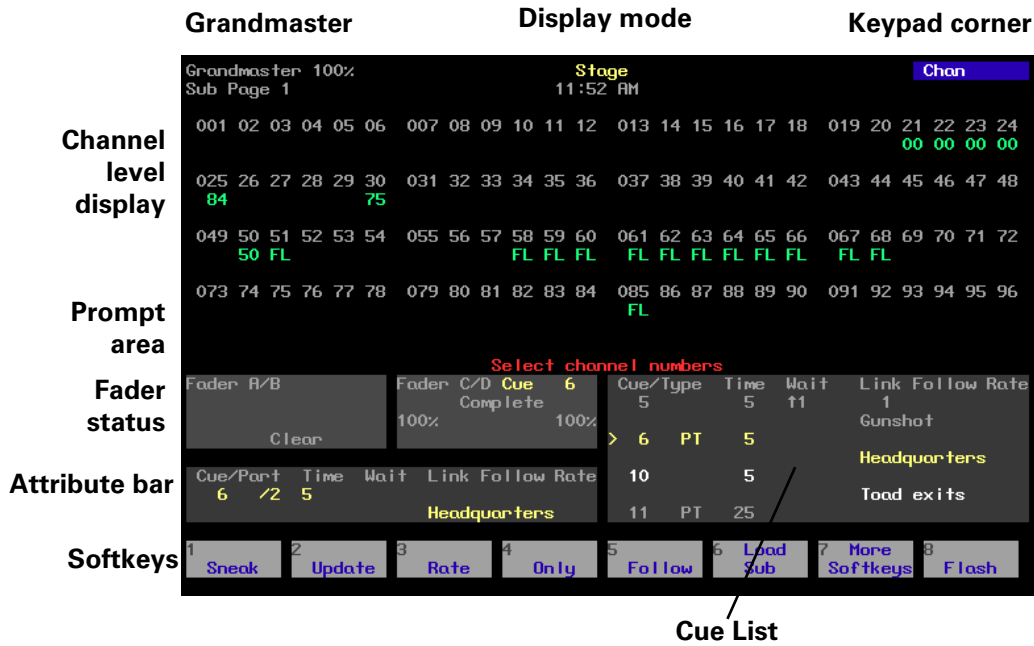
Grandmaster

Display mode

Keypad corner

Grandmaster 100%
Sub Page 1

Stage
11:52 AM

Chan

Channel level display

001 02 03 04 05 06 007 08 09 10 11 12 013 14 15 16 17 18 019 20 21 22 23 24
00 00 00 00

025 26 27 28 29 30 031 32 33 34 35 36 037 38 39 40 41 42 043 44 45 46 47 48
84 75

049 50 51 52 53 54 055 56 57 58 59 60 061 62 63 64 65 66 067 68 69 70 71 72
50 FL FL FL FL FL FL FL FL FL FL FL FL

073 74 75 76 77 78 079 80 81 82 83 84 085 86 87 88 89 90 091 92 93 94 95 96
FL

Prompt area

Select channel numbers

Fader status

Fader A/B
Clear

Fader C/D Cue 6
Complete
100% 100%

Cue/Type Time Wait Link Follow Rate
5 5 ↑1 1
Gunshot
> 6 PT 5
Headquarters
10 5
Toad exits
11 PT 25

Attribute bar

Cue/Part Time Wait Link Follow Rate
6 /2 5
Headquarters

Softkeys

1 Sneak
2 Update
3 Rate
4 Only
5 Follow
6 Load Sub
7 More Softkeys
8 Flash

Cue List